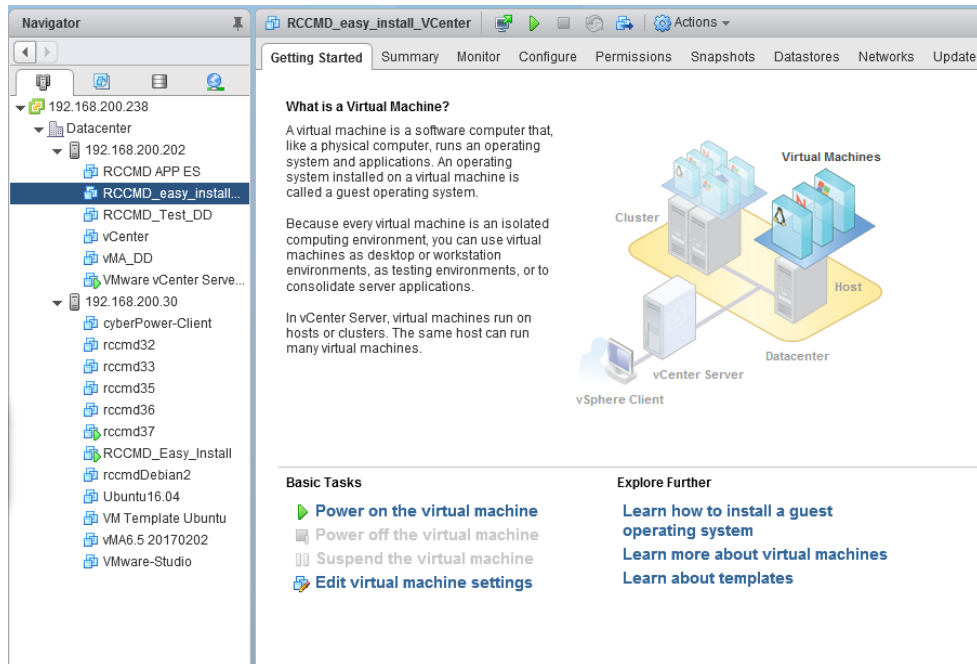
Navigator

192.168.200.238
Datacenter
192.168.200.202
RCCMD APP ES
RCCMD_easy_install...
RCCMD_Test_DD
vCenter
vMA_DD
VMware vCenter Serve...
192.168.200.30
cyberPower-Client
rccmd32
rccmd33
rccmd35
rccmd36
rccmd37
RCCMD_Easy_Install
rccmdDebian2
Ubuntu16.04
VM Template Ubuntu
vMA6.5 20170202
VMware-Studio

RCCMD_easy_install_VCenter | Actions

Getting Started | Summary | Monitor | Configure | Permissions | Snapshots | Datastores | Networks | Update

What is a Virtual Machine?

A virtual machine is a software computer that, like a physical computer, runs an operating system and applications. An operating system installed on a virtual machine is called a guest operating system.

Because every virtual machine is an isolated computing environment, you can use virtual machines as desktop or workstation environments, as testing environments, or to consolidate server applications.

In vCenter Server, virtual machines run on hosts or clusters. The same host can run many virtual machines.

Virtual Machines
Cluster
Host
Datacenter
vCenter Server
vSphere Client

Basic Tasks
Power on the virtual machine
Power off the virtual machine
Suspend the virtual machine
Edit virtual machine settings

Explore Further
Learn how to install a guest operating system
Learn more about virtual machines
Learn about templates